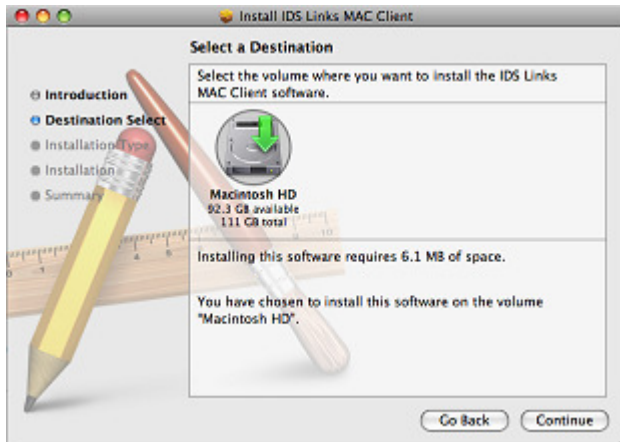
Install IDS Links MAC Client

Select a Destination

Introduction
Destination Select
Installation Type
Installation
Summary

Select the volume where you want to install the IDS Links MAC Client software.

Macintosh HD
92.3 GB available
111 GB total

Installing this software requires 6.1 MB of space.

You have chosen to install this software on the volume "Macintosh HD".

Go Back
Continue